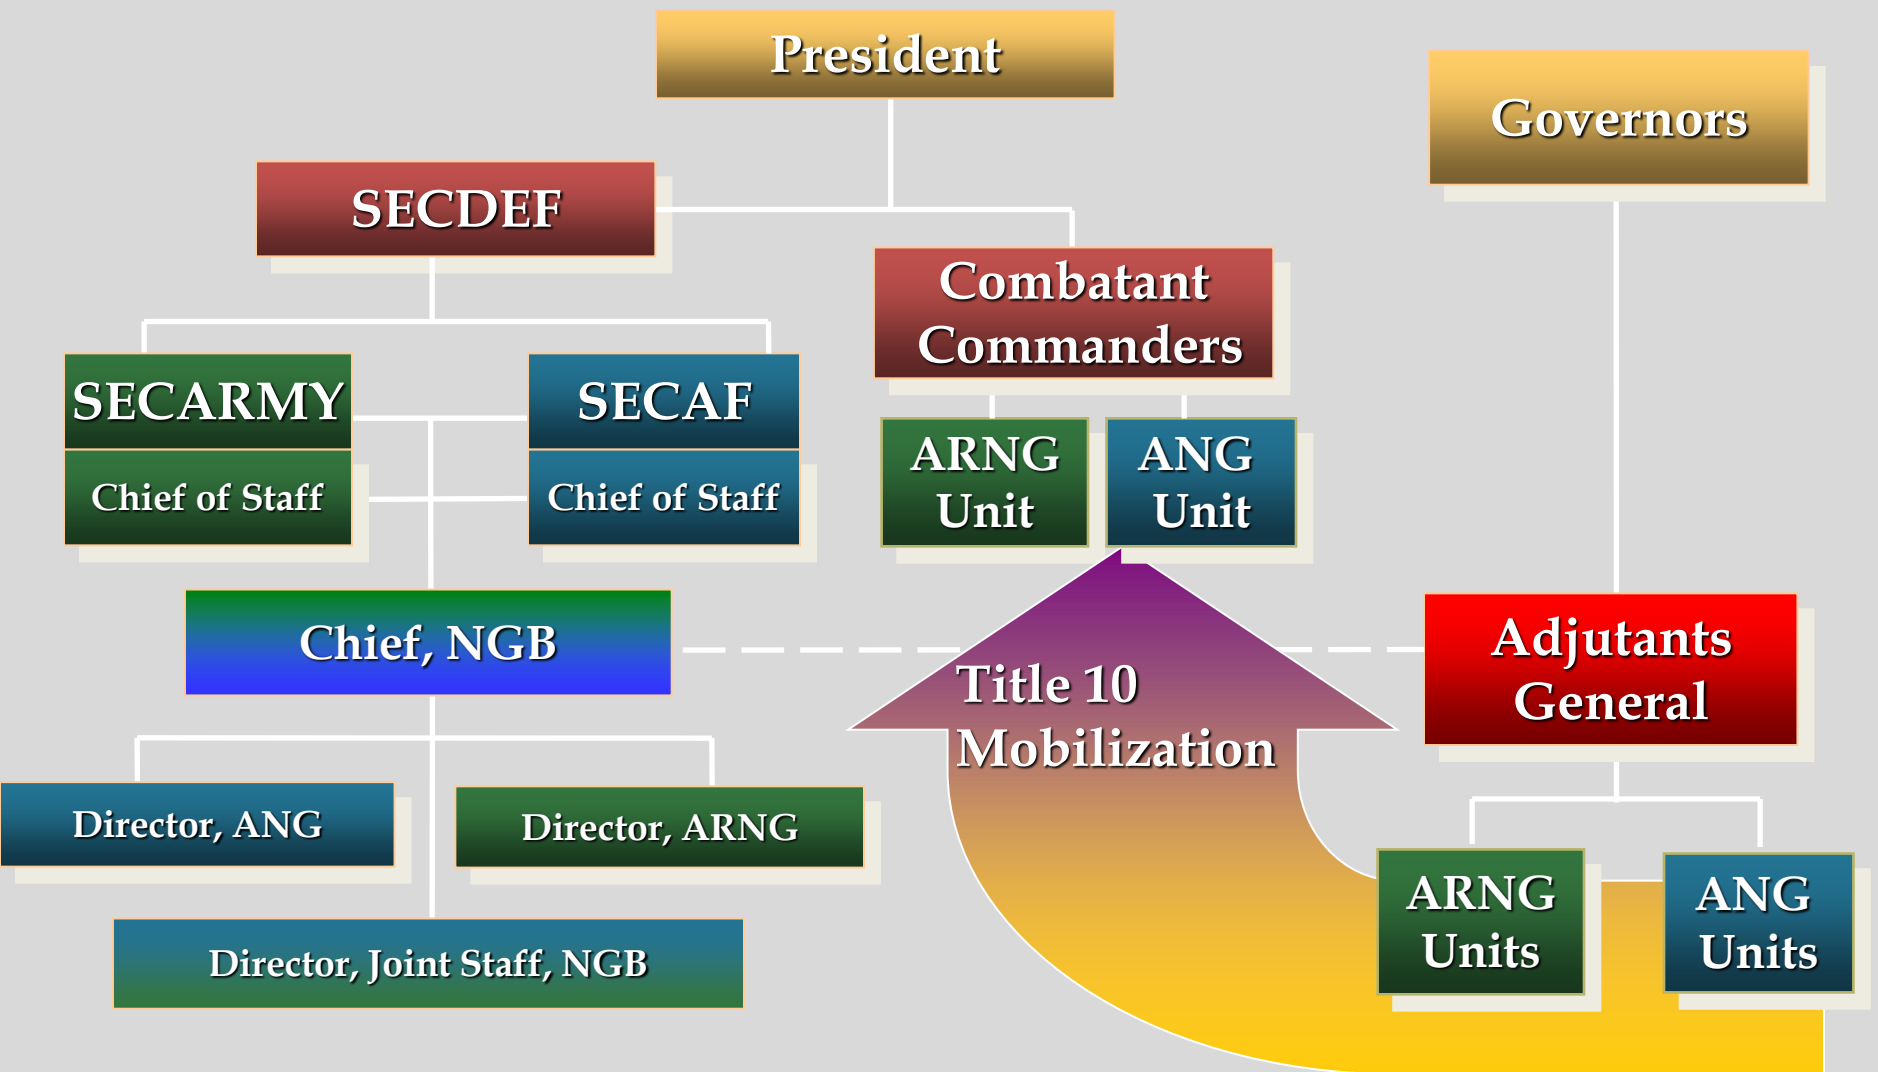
President

Governors

SECDEF

Combatant Commanders

SECARMY

Chief of Staff

SECAF

Chief of Staff

ARNG Unit

ANG Unit

Chief, NGB

Title 10 Mobilization

Adjutants General

Director, ANG

Director, ARNG

Director, Joint Staff, NGB

ARNG Units

ANG Units